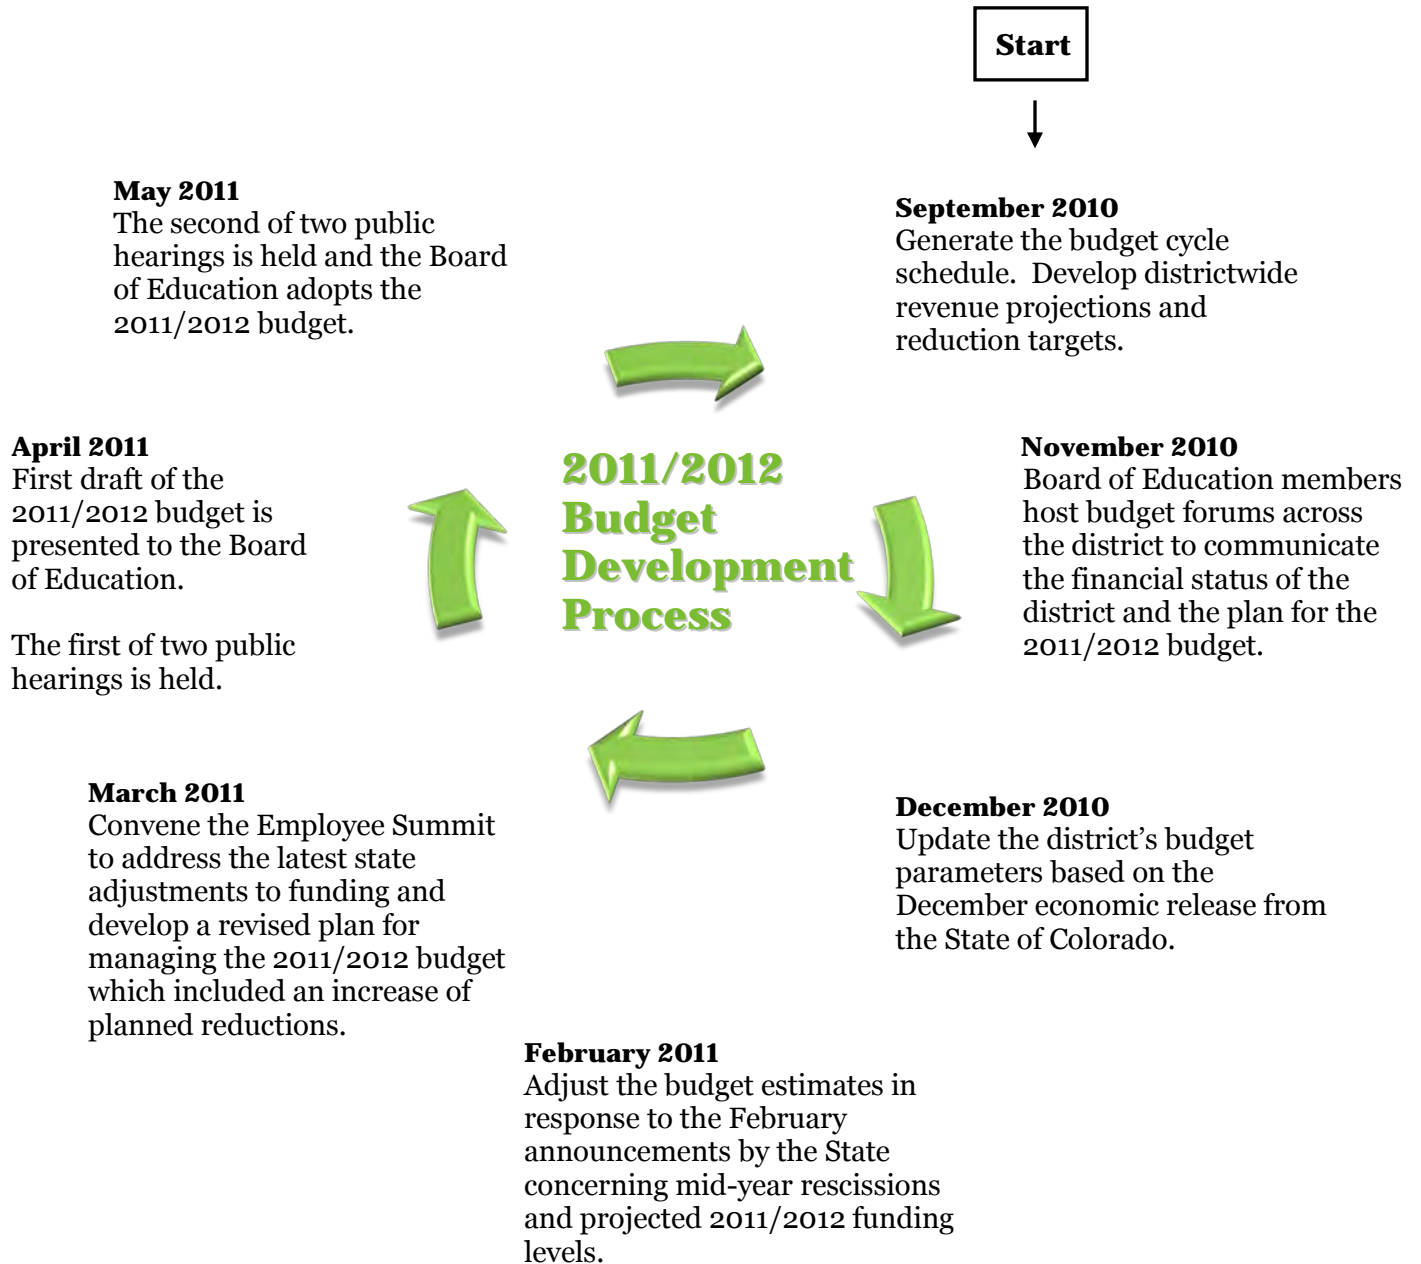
Start

May 2011
The second of two public hearings is held and the Board of Education adopts the 2011/2012 budget.

September 2010
Generate the budget cycle schedule. Develop districtwide revenue projections and reduction targets.

April 2011
First draft of the 2011/2012 budget is presented to the Board of Education.

The first of two public hearings is held.

2011/2012 Budget Development Process

November 2010
Board of Education members host budget forums across the district to communicate the financial status of the district and the plan for the 2011/2012 budget.

March 2011
Convene the Employee Summit to address the latest state adjustments to funding and develop a revised plan for managing the 2011/2012 budget which included an increase of planned reductions.

December 2010
Update the district's budget parameters based on the December economic release from the State of Colorado.

February 2011
Adjust the budget estimates in response to the February announcements by the State concerning mid-year rescissions and projected 2011/2012 funding levels.